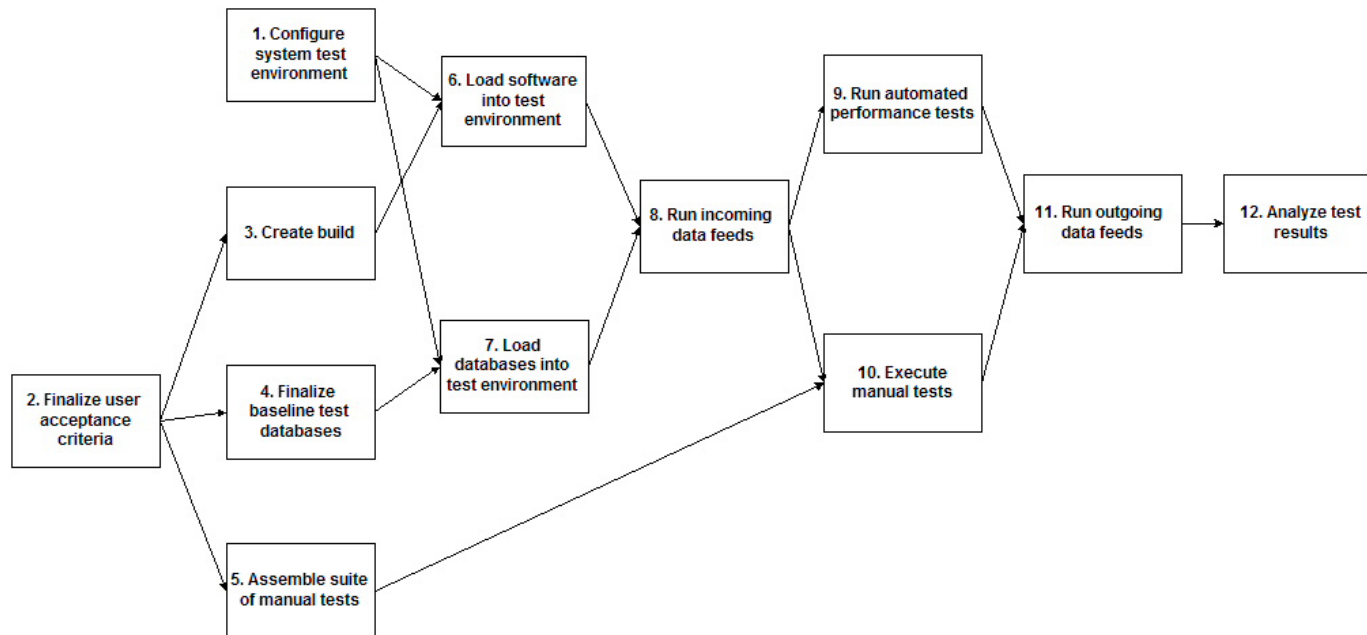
1. Configure system test environment

3. Create build

2. Finalize user acceptance criteria

4. Finalize baseline test databases

5. Assemble suite of manual tests

6. Load software into test environment

7. Load databases into test environment

8. Run incoming data feeds

9. Run automated performance tests

10. Execute manual tests

11. Run outgoing data feeds

12. Analyze test results